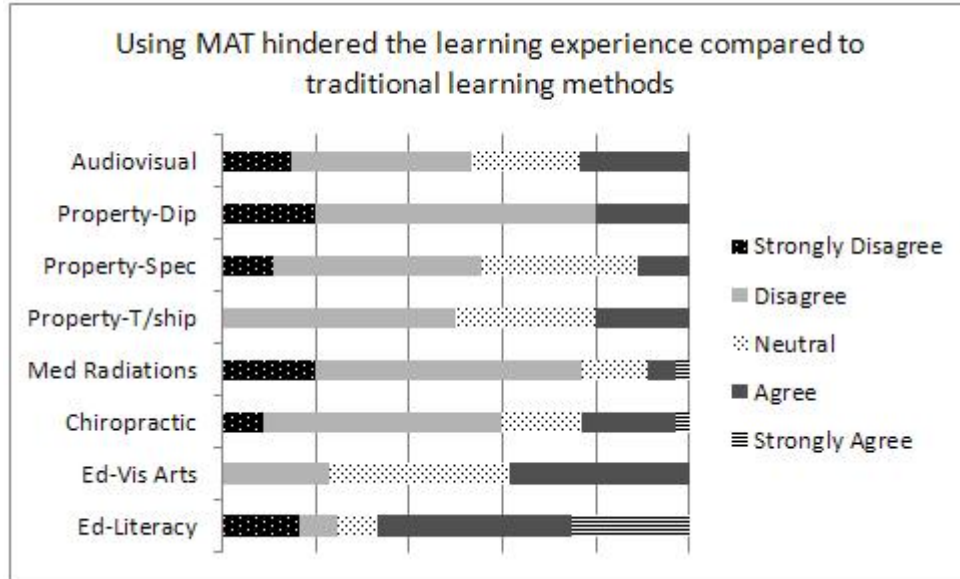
Using MAT hindered the learning experience compared to traditional learning methods

Audiovisual
Property-Dip
Property-Spec
Property-T/ship
Med Radiations
Chiropractic
Ed-Vis Arts
Ed-Literacy

Strongly Disagree
Disagree
Neutral
Agree
Strongly Agree